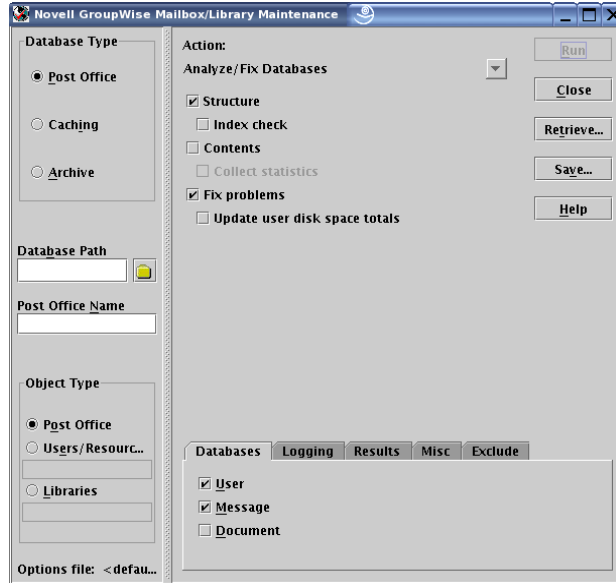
Novell GroupWise Mailbox/Library Maintenance

Database Type

Post Office

Caching

Archive

Database Path

Post Office Name

Object Type

Post Office

Users/Resourc...

Libraries

Options file: <defau...

Action:

Analyze/Fix Databases

☑ Structure

☐ Index check

☐ Contents

☐ Collect statistics

☑ Fix problems

☐ Update user disk space totals

Run

Close

Retrieve...

Save...

Help

Databases | Logging | Results | Misc | Exclude

☑ User

☑ Message

☐ Document